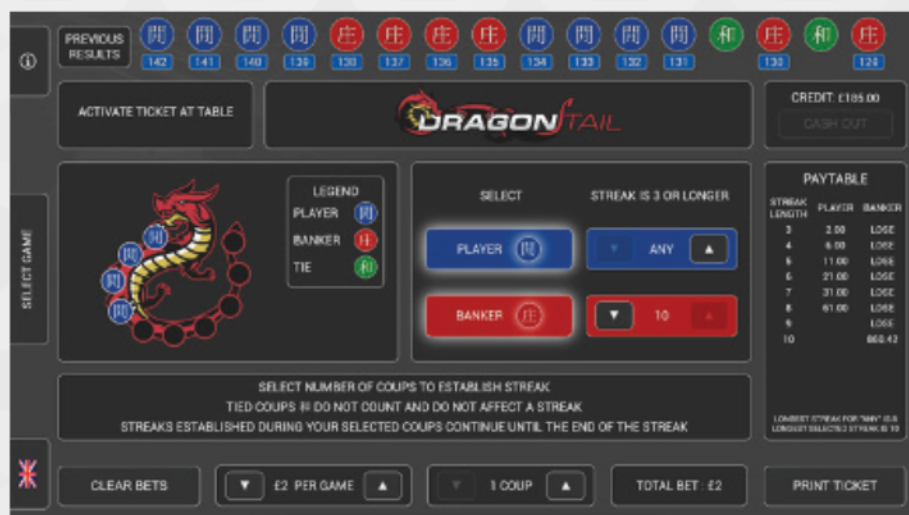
PREVIOUS RESULTS

閒 142 閒 141 閒 140 閒 139 庄 138 庄 137 庄 136 庄 135 閒 134 閒 133 閒 132 閒 131 和 庄 130 和 庄 129

ACTIVATE TICKET AT TABLE

DRAGON TAIL

CREDIT: £185.00

CASH OUT

SELECT GAME

LEGEND
PLAYER 閒
BANKER 庄
TIE 和

SELECT

STREAK IS 3 OR LONGER

PLAYER 閒

ANY

BANKER 庄

10

PAYTABLE

| STREAK LENGTH | PLAYER | BANKER |
|---|---|---|
| 3 | 2.00 | LOSE |
| 4 | 6.00 | LOSE |
| 5 | 11.00 | LOSE |
| 6 | 21.00 | LOSE |
| 7 | 31.00 | LOSE |
| 8 | 61.00 | LOSE |
| 9 | | LOSE |
| 10 | | 860.42 |

LONGEST STREAK FOR "ANY" IS 8
LONGEST SELECTED STREAK IS 10

SELECT NUMBER OF COUPS TO ESTABLISH STREAK
TIED COUPS 和 DO NOT COUNT AND DO NOT AFFECT A STREAK
STREAKS ESTABLISHED DURING YOUR SELECTED COUPS CONTINUE UNTIL THE END OF THE STREAK

CLEAR BETS

£2 PER GAME

1 COUP

TOTAL BET : £2

PRINT TICKET